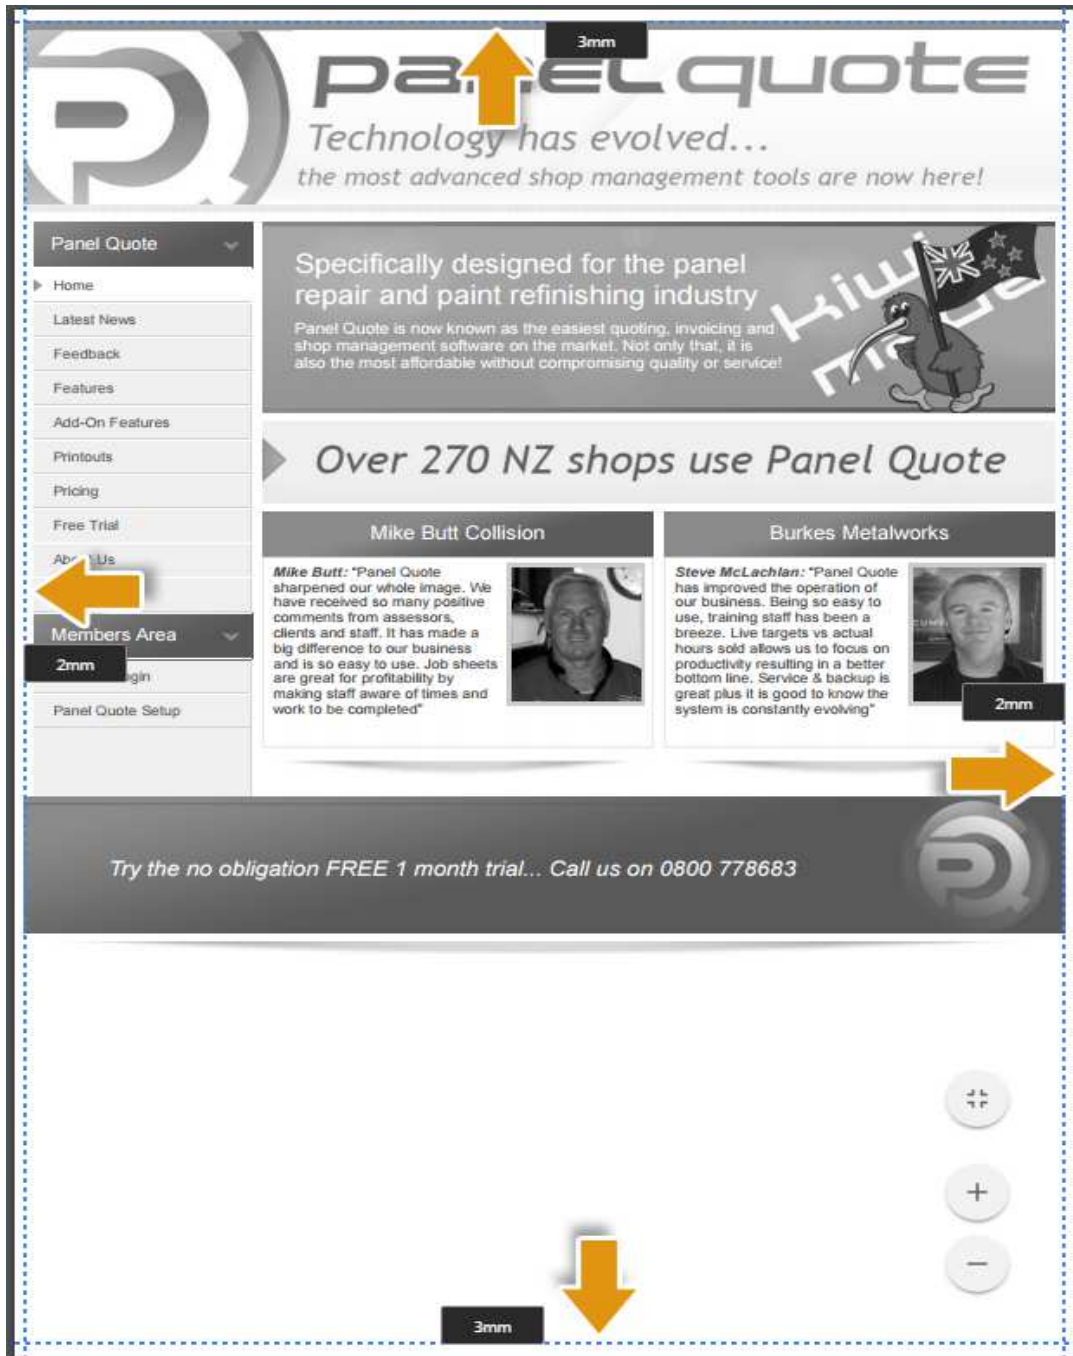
3mm

pa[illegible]el quote

Technology has evolved...

the most advanced shop management tools are now here!

Panel Quote

Home

Latest News

Feedback

Features

Add-On Features

Printouts

Pricing

Free Trial

Ab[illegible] Us

Members Area

2mm

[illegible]gin

Panel Quote Setup

Specifically designed for the panel repair and paint refinishing industry

Panel Quote is now known as the easiest quoting, invoicing and shop management software on the market. Not only that, it is also the most affordable without compromising quality or service!

Kiwi made

Over 270 NZ shops use Panel Quote

Mike Butt Collision

Mike Butt: "Panel Quote sharpened our whole image. We have received so many positive comments from assessors, clients and staff. It has made a big difference to our business and is so easy to use. Job sheets are great for profitability by making staff aware of times and work to be completed"

Burkes Metalworks

Steve McLachlan: "Panel Quote has improved the operation of our business. Being so easy to use, training staff has been a breeze. Live targets vs actual hours sold allows us to focus on productivity resulting in a better bottom line. Service & backup is great plus it is good to know the system is constantly evolving"

2mm

Try the no obligation FREE 1 month trial... Call us on 0800 778683

+

−

3mm